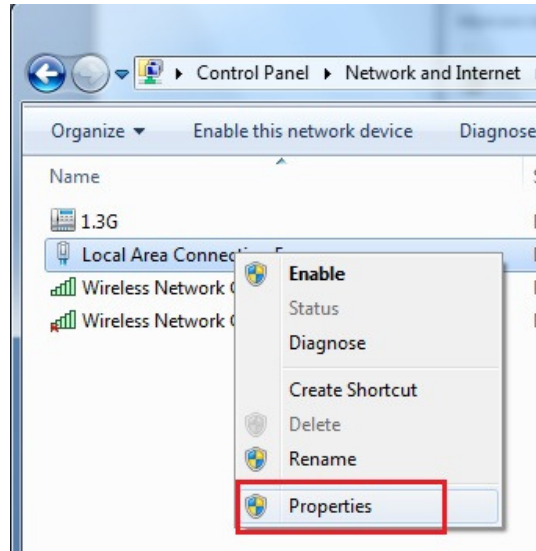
▸ Control Panel ▸ Network and Internet

Organize ▾ Enable this network device Diagnose

Name

1.3G

Local Area Connectio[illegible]

Wireless Network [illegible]

Wireless Network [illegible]

Enable

Status

Diagnose

Create Shortcut

Delete

Rename

Properties